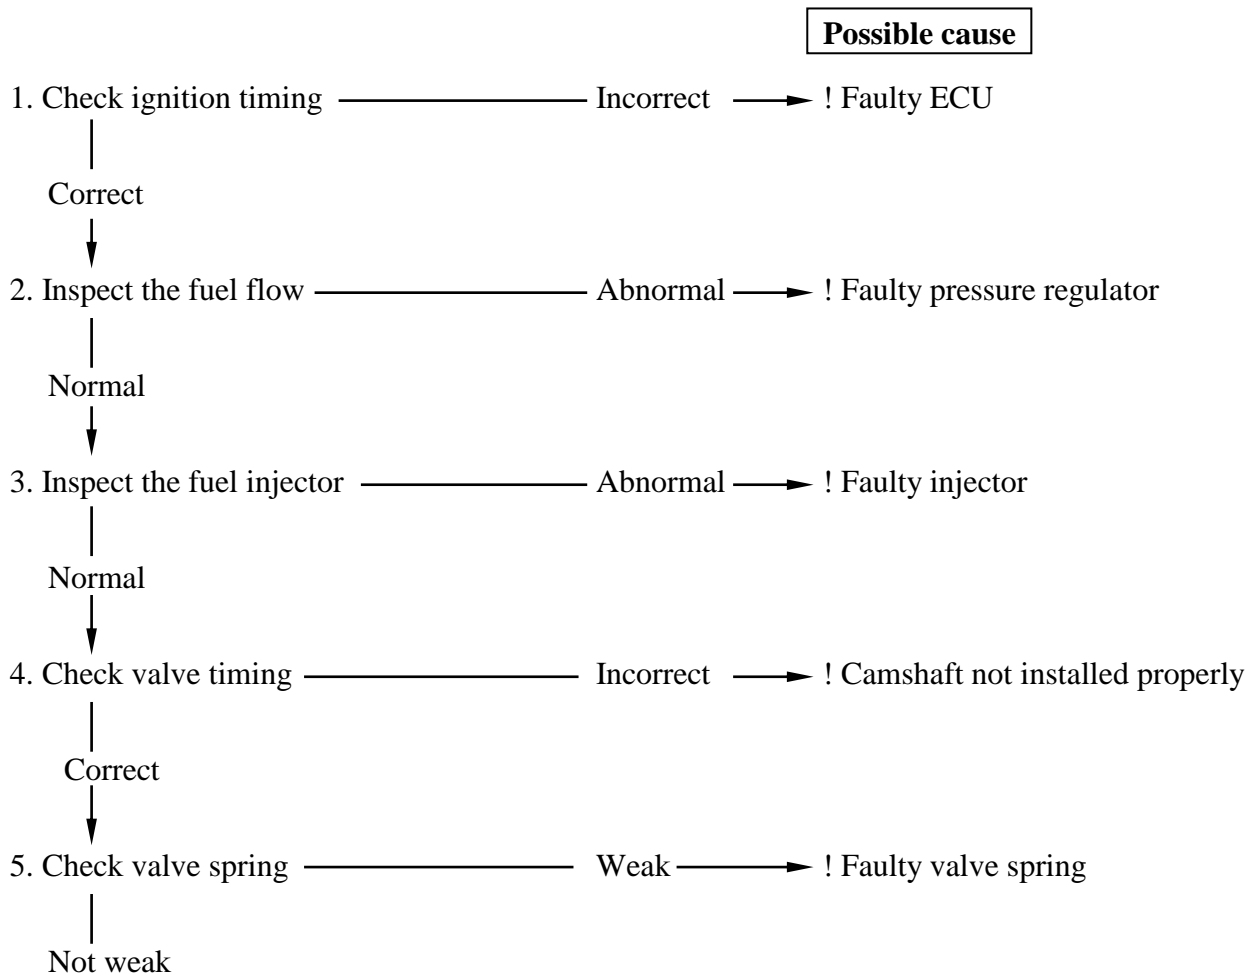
Possible cause

1. Check ignition timing — Incorrect → ! Faulty ECU

Correct

2. Inspect the fuel flow — Abnormal → ! Faulty pressure regulator

Normal

3. Inspect the fuel injector — Abnormal → ! Faulty injector

Normal

4. Check valve timing — Incorrect → ! Camshaft not installed properly

Correct

5. Check valve spring — Weak → ! Faulty valve spring

Not weak